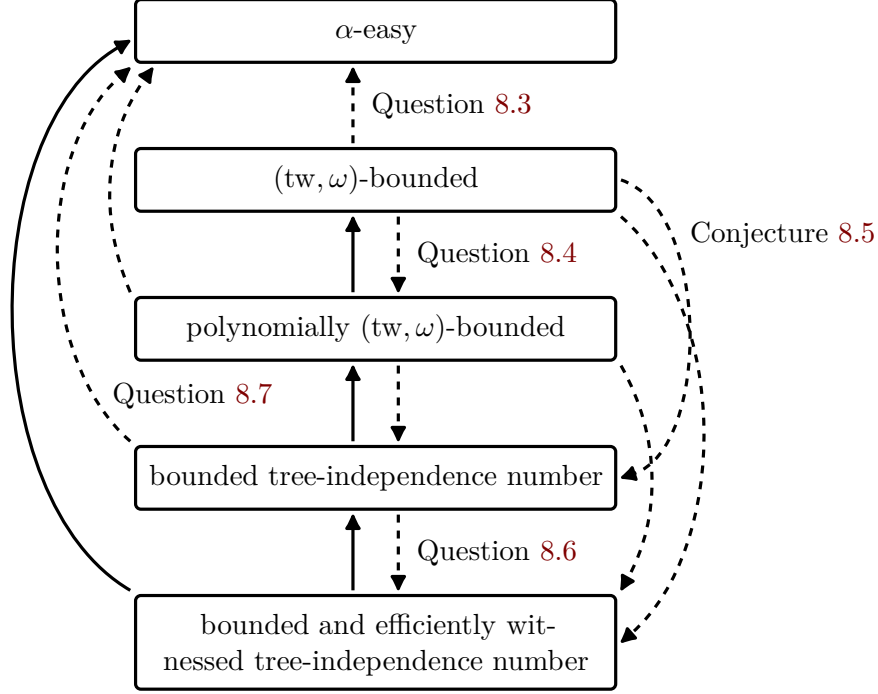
$\alpha$-easy

Question 8.3

(tw, $\omega$)-bounded

Conjecture 8.5

Question 8.4

polynomially (tw, $\omega$)-bounded

Question 8.7

bounded tree-independence number

Question 8.6

bounded and efficiently witnessed tree-independence number